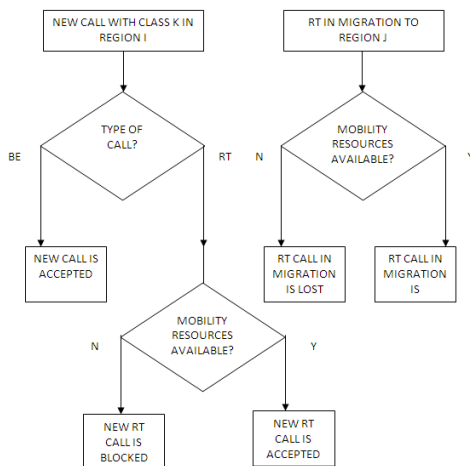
NEW CALL WITH CLASS K IN REGION I

RT IN MIGRATION TO REGION J

TYPE OF CALL?

BE

RT

N

MOBILITY RESOURCES AVAILABLE?

Y

NEW CALL IS ACCEPTED

RT CALL IN MIGRATION IS LOST

RT CALL IN MIGRATION IS

N

MOBILITY RESOURCES AVAILABLE?

Y

NEW RT CALL IS BLOCKED

NEW RT CALL IS ACCEPTED